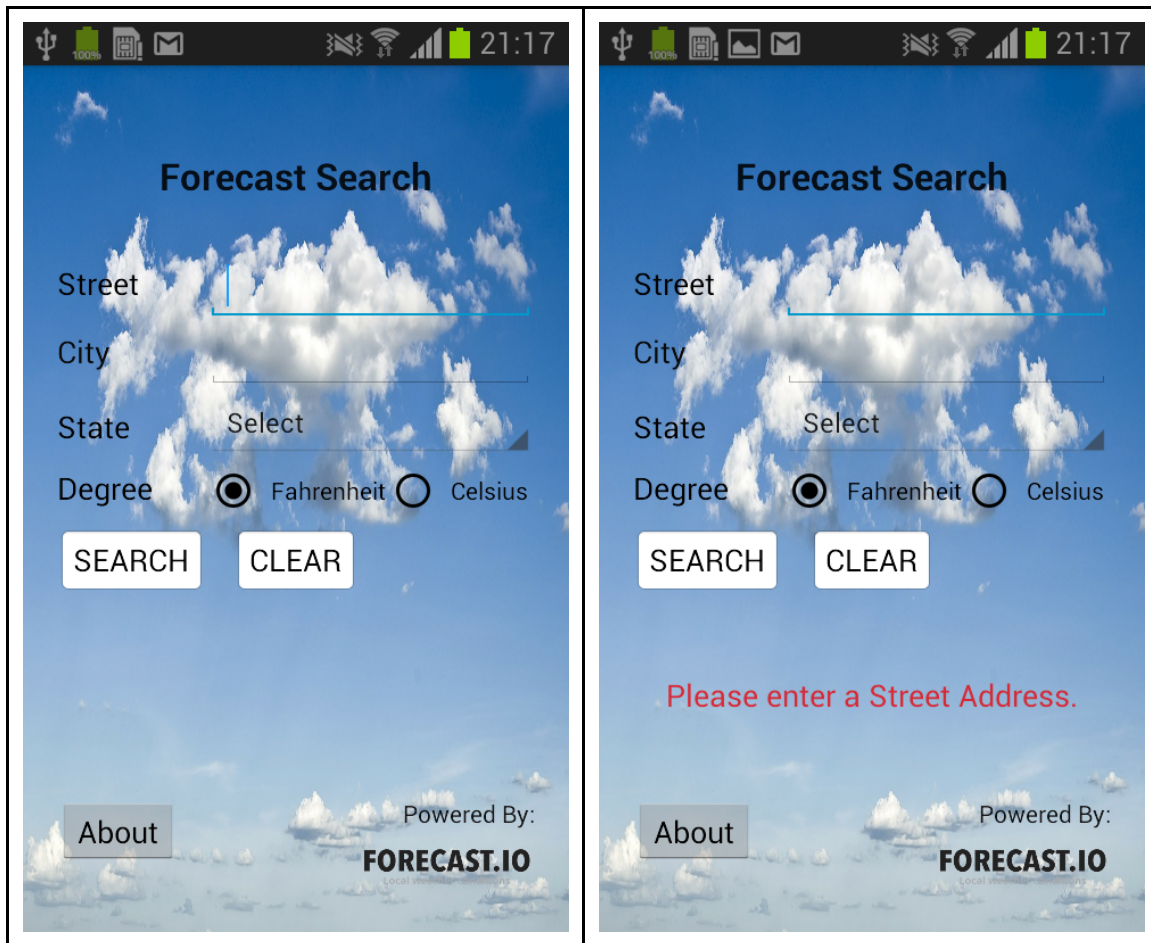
100% 21:17

Forecast Search

Street

City

State Select

Degree Fahrenheit Celsius

SEARCH CLEAR

About

Powered By:

FORECAST.IO

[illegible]

100% 21:17

Forecast Search

Street

City

State Select

Degree Fahrenheit Celsius

SEARCH CLEAR

Please enter a Street Address.

About

Powered By:

FORECAST.IO

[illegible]